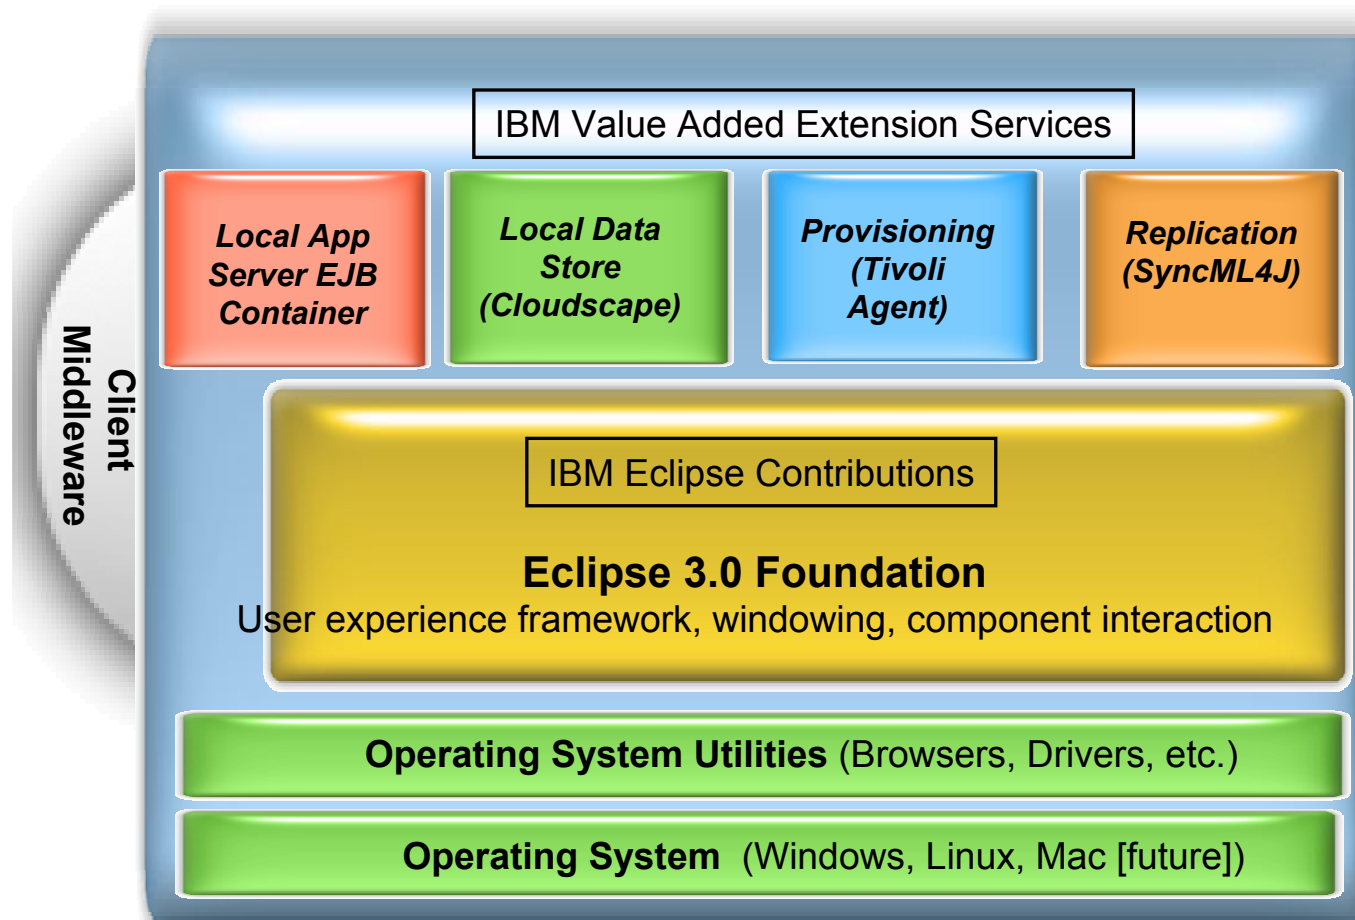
Client Middleware

IBM Value Added Extension Services

Local App Server EJB Container

Local Data Store (Cloudscape)

Provisioning (Tivoli Agent)

Replication (SyncML4J)

IBM Eclipse Contributions

Eclipse 3.0 Foundation
User experience framework, windowing, component interaction

Operating System Utilities (Browsers, Drivers, etc.)

Operating System (Windows, Linux, Mac [future])